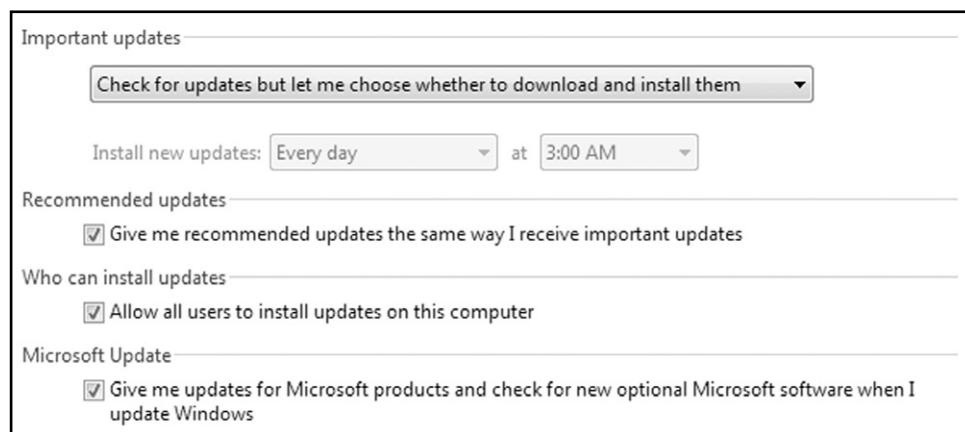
Important updates

Check for updates but let me choose whether to download and install them

Install new updates: Every day at 3:00 AM

Recommended updates

Give me recommended updates the same way I receive important updates

Who can install updates

Allow all users to install updates on this computer

Microsoft Update

Give me updates for Microsoft products and check for new optional Microsoft software when I update Windows